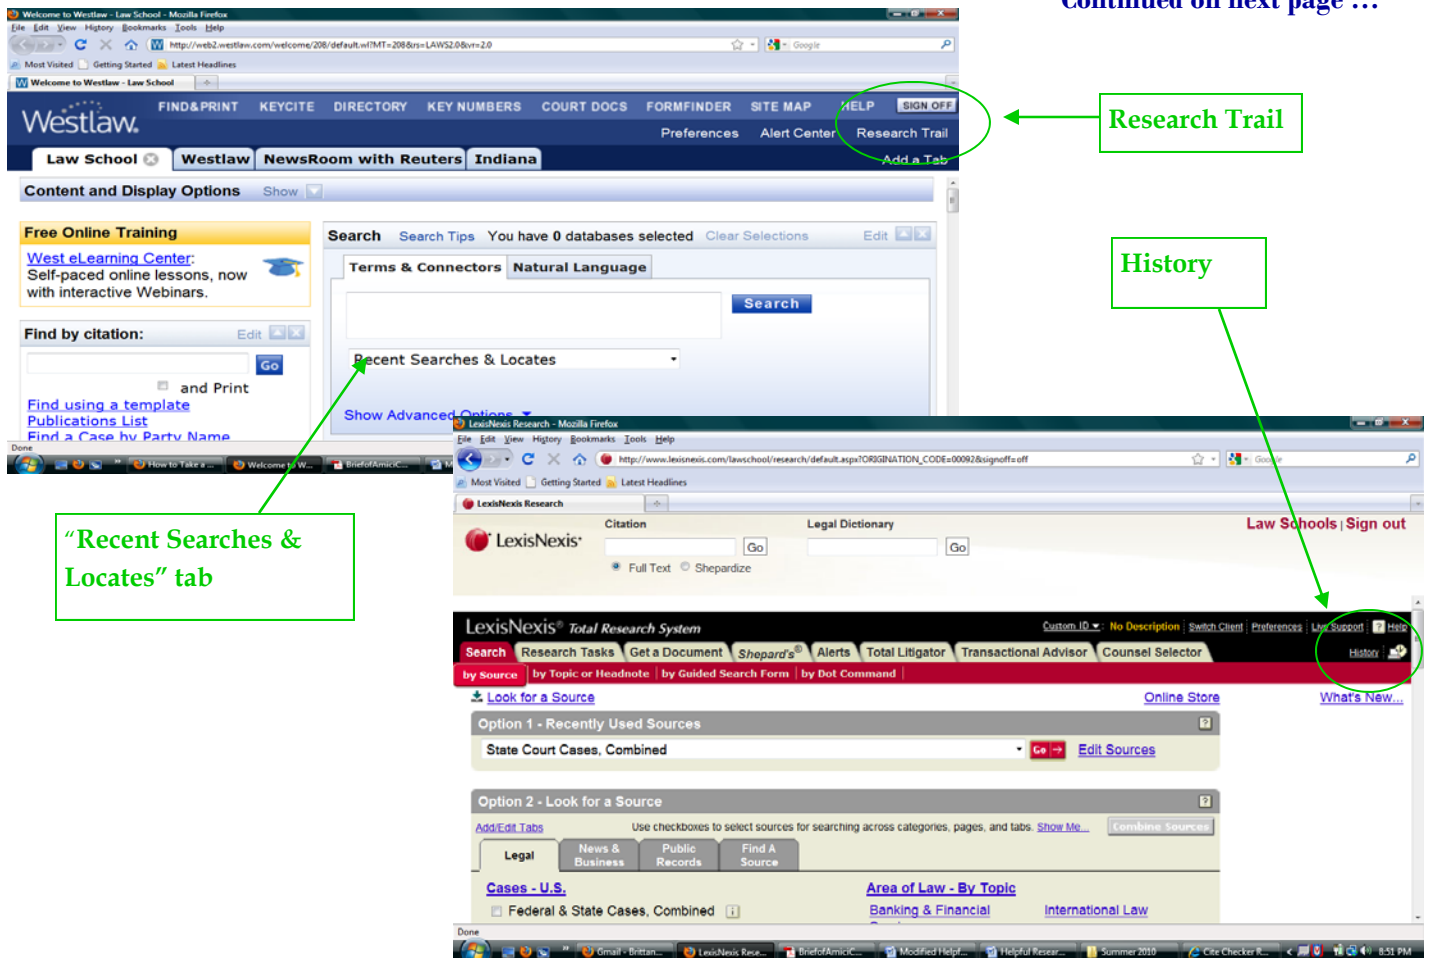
Continued on next page …

Welcome to Westlaw - Law School - Mozilla Firefox
File Edit View History Bookmarks Tools Help
http://web2.westlaw.com/welcome/208/default.wl?MT=208&rs=LAWS2.0&vr=2.0
Most Visited Getting Started Latest Headlines
Welcome to Westlaw - Law School

Westlaw.
FIND&PRINT KEYCITE DIRECTORY KEY NUMBERS COURT DOCS FORMFINDER SITE MAP HELP SIGN OFF
Preferences Alert Center Research Trail
Add a Tab
Law School Westlaw NewsRoom with Reuters Indiana
Content and Display Options Show

Free Online Training
West eLearning Center: Self-paced online lessons, now with interactive Webinars.

Find by citation: Edit
Go
and Print
Find using a template
Publications List
Find a Case by Party Name

Search Search Tips You have 0 databases selected Clear Selections Edit
Terms & Connectors Natural Language
Search
Recent Searches & Locates
Show Advanced Options
Done

Research Trail

History

“Recent Searches & Locates” tab

LexisNexis Research - Mozilla Firefox
File Edit View History Bookmarks Tools Help
http://www.lexisnexis.com/lawschool/research/default.aspx?ORIGINATION_CODE=00092&signoff=off
Most Visited Getting Started Latest Headlines
LexisNexis Research
LexisNexis
Citation Go
Legal Dictionary Go
Full Text Shepardize
Law Schools | Sign out
LexisNexis® Total Research System
Custom ID No Description Switch Client Preferences Live Support Help
Search Research Tasks Get a Document Shepard's® Alerts Total Litigator Transactional Advisor Counsel Selector
History
by Source by Topic or Headnote by Guided Search Form by Dot Command
Look for a Source Online Store What's New...
Option 1 - Recently Used Sources
State Court Cases, Combined Go Edit Sources
Option 2 - Look for a Source
Add/Edit Tabs Use checkboxes to select sources for searching across categories, pages, and tabs. Show Me... Combine Sources
Legal News & Business Public Records Find A Source
Cases - U.S. Area of Law - By Topic
Federal & State Cases, Combined Banking & Financial International Law
Done